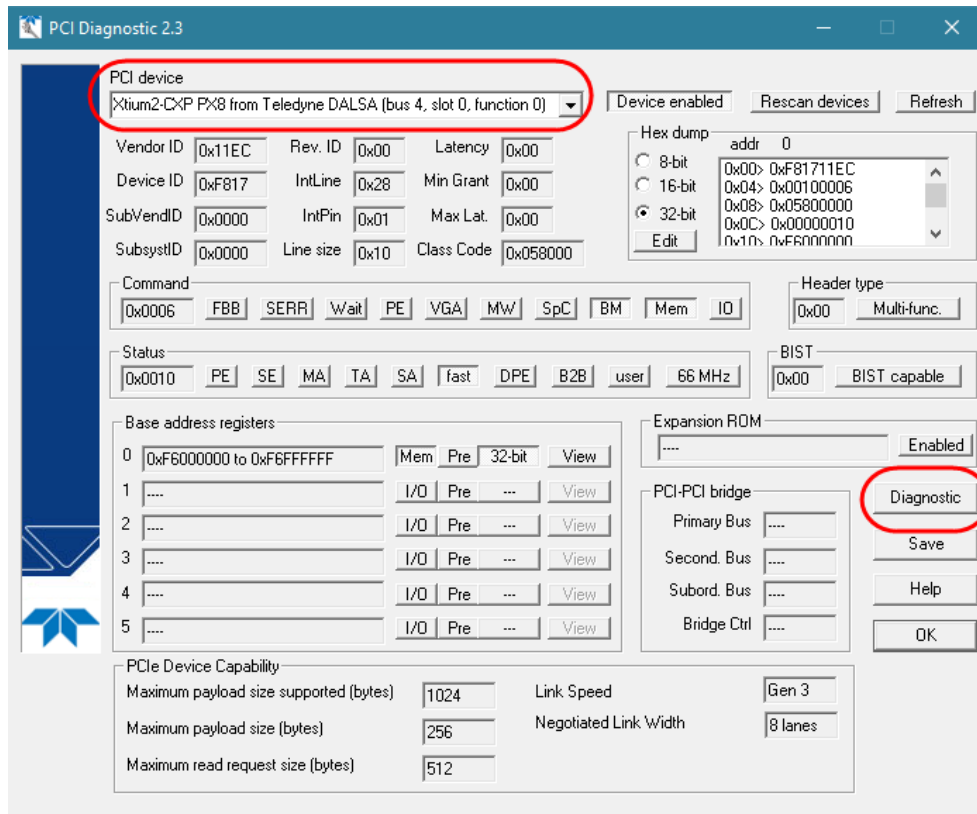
PCI Diagnostic 2.3

PCI device
Xtium2-CXP PX8 from Teledyne DALSA (bus 4, slot 0, function 0)
Device enabled
Rescan devices
Refresh

Vendor ID 0x11EC
Device ID 0xF817
SubVendID 0x0000
SubsystID 0x0000
Rev. ID 0x00
IntLine 0x28
IntPin 0x01
Line size 0x10
Latency 0x00
Min Grant 0x00
Max Lat. 0x00
Class Code 0x058000

Hex dump
8-bit
16-bit
32-bit
Edit
addr 0
0x00> 0xF81711EC
0x04> 0x00100006
0x08> 0x05800000
0x0C> 0x00000010
0x10> 0xF6000000

Command
0x0006 FBB SERR Wait PE VGA MW SpC BM Mem IO

Header type
0x00 Multi-func.

Status
0x0010 PE SE MA TA SA fast DPE B2B user 66 MHz

BIST
0x00 BIST capable

Base address registers
0 0xF6000000 to 0xF6FFFFFF Mem Pre 32-bit View
1 ---- I/O Pre --- View
2 ---- I/O Pre --- View
3 ---- I/O Pre --- View
4 ---- I/O Pre --- View
5 ---- I/O Pre --- View

Expansion ROM
---- Enabled

PCI-PCI bridge
Primary Bus ----
Second. Bus ----
Subord. Bus ----
Bridge Ctrl ----

Diagnostic
Save
Help
OK

PCIe Device Capability
Maximum payload size supported (bytes) 1024
Maximum payload size (bytes) 256
Maximum read request size (bytes) 512
Link Speed Gen 3
Negotiated Link Width 8 lanes